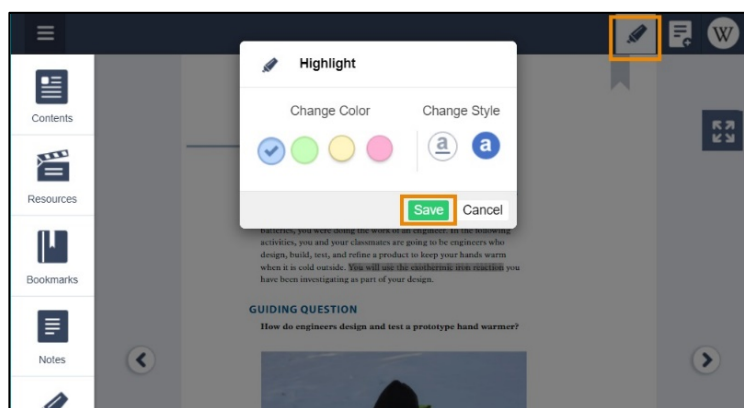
Contents

Resources

Bookmarks

Notes

Highlight

Change Color

Change Style

a

a

Save

Cancel

batteries, you were doing the work of an engineer. In the following activities, you and your classmates are going to be engineers who design, build, test, and refine a product to keep your hands warm when it is cold outside. You will use the exothermic iron reaction you have been investigating as part of your design.

GUIDING QUESTION

How do engineers design and test a prototype hand warmer?